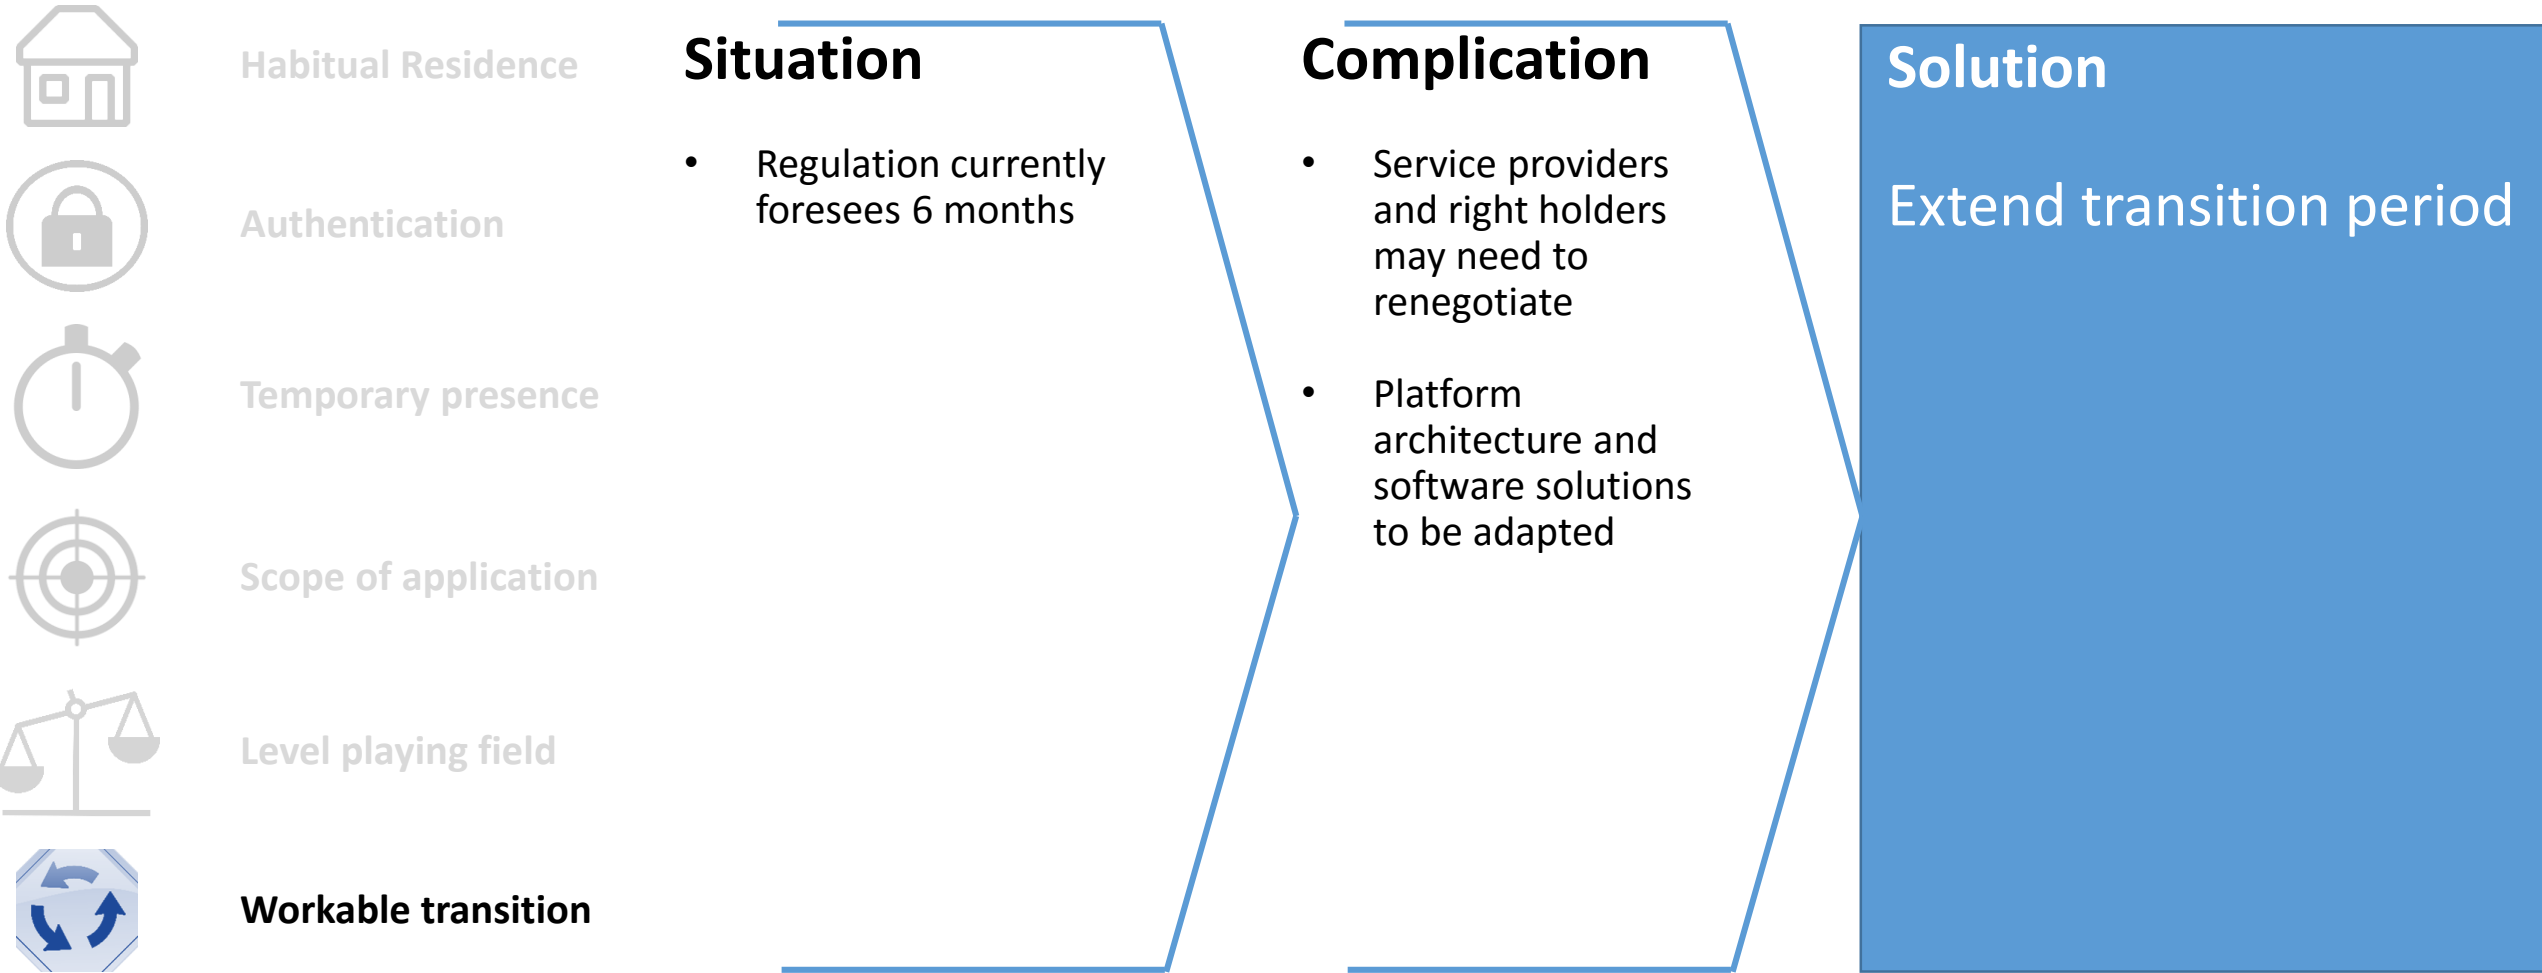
Habitual Residence

Authentication

Temporary presence

Scope of application

Level playing field

Workable transition

Situation

- Regulation currently foresees 6 months

Complication

- Service providers and right holders may need to renegotiate
- Platform architecture and software solutions to be adapted

Solution

Extend transition period